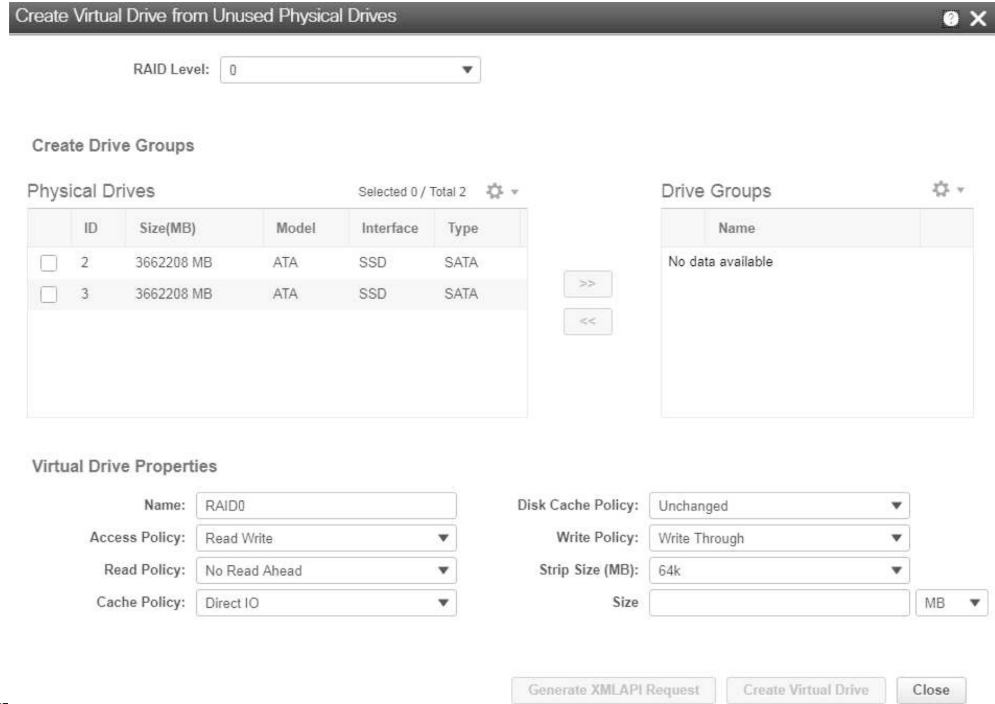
Create Virtual Drive from Unused Physical Drives

RAID Level: 0

Create Drive Groups

Physical Drives

Selected 0 / Total 2

| ID | Size(MB) | Model | Interface | Type |
|---|---|---|---|---|
| 2 | 3662208 MB | ATA | SSD | SATA |
| 3 | 3662208 MB | ATA | SSD | SATA |

>>
<<

Drive Groups

| Name |
|---|
| No data available |

Virtual Drive Properties

Name: RAID0
Access Policy: Read Write
Read Policy: No Read Ahead
Cache Policy: Direct IO

Disk Cache Policy: Unchanged
Write Policy: Write Through
Strip Size (MB): 64k
Size MB

Generate XMLAPI Request
Create Virtual Drive
Close